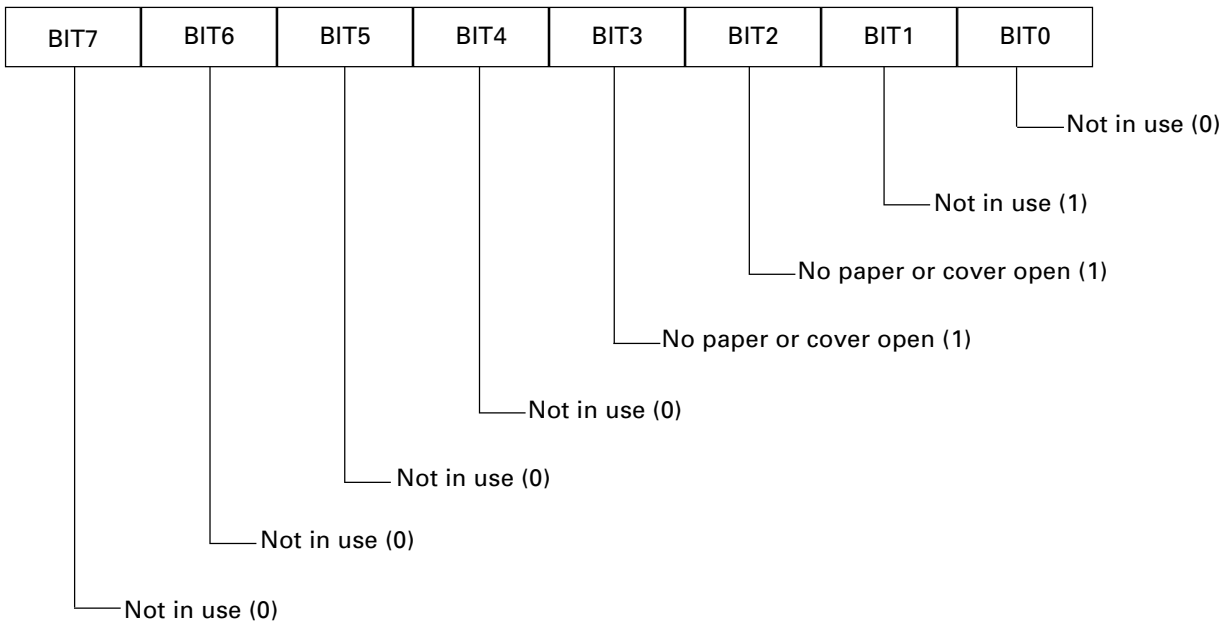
| BIT7 | BIT6 | BIT5 | BIT4 | BIT3 | BIT2 | BIT1 | BIT0 |
|---|---|---|---|---|---|---|---|

Not in use (0)

Not in use (1)

No paper or cover open (1)

No paper or cover open (1)

Not in use (0)

Not in use (0)

Not in use (0)

Not in use (0)